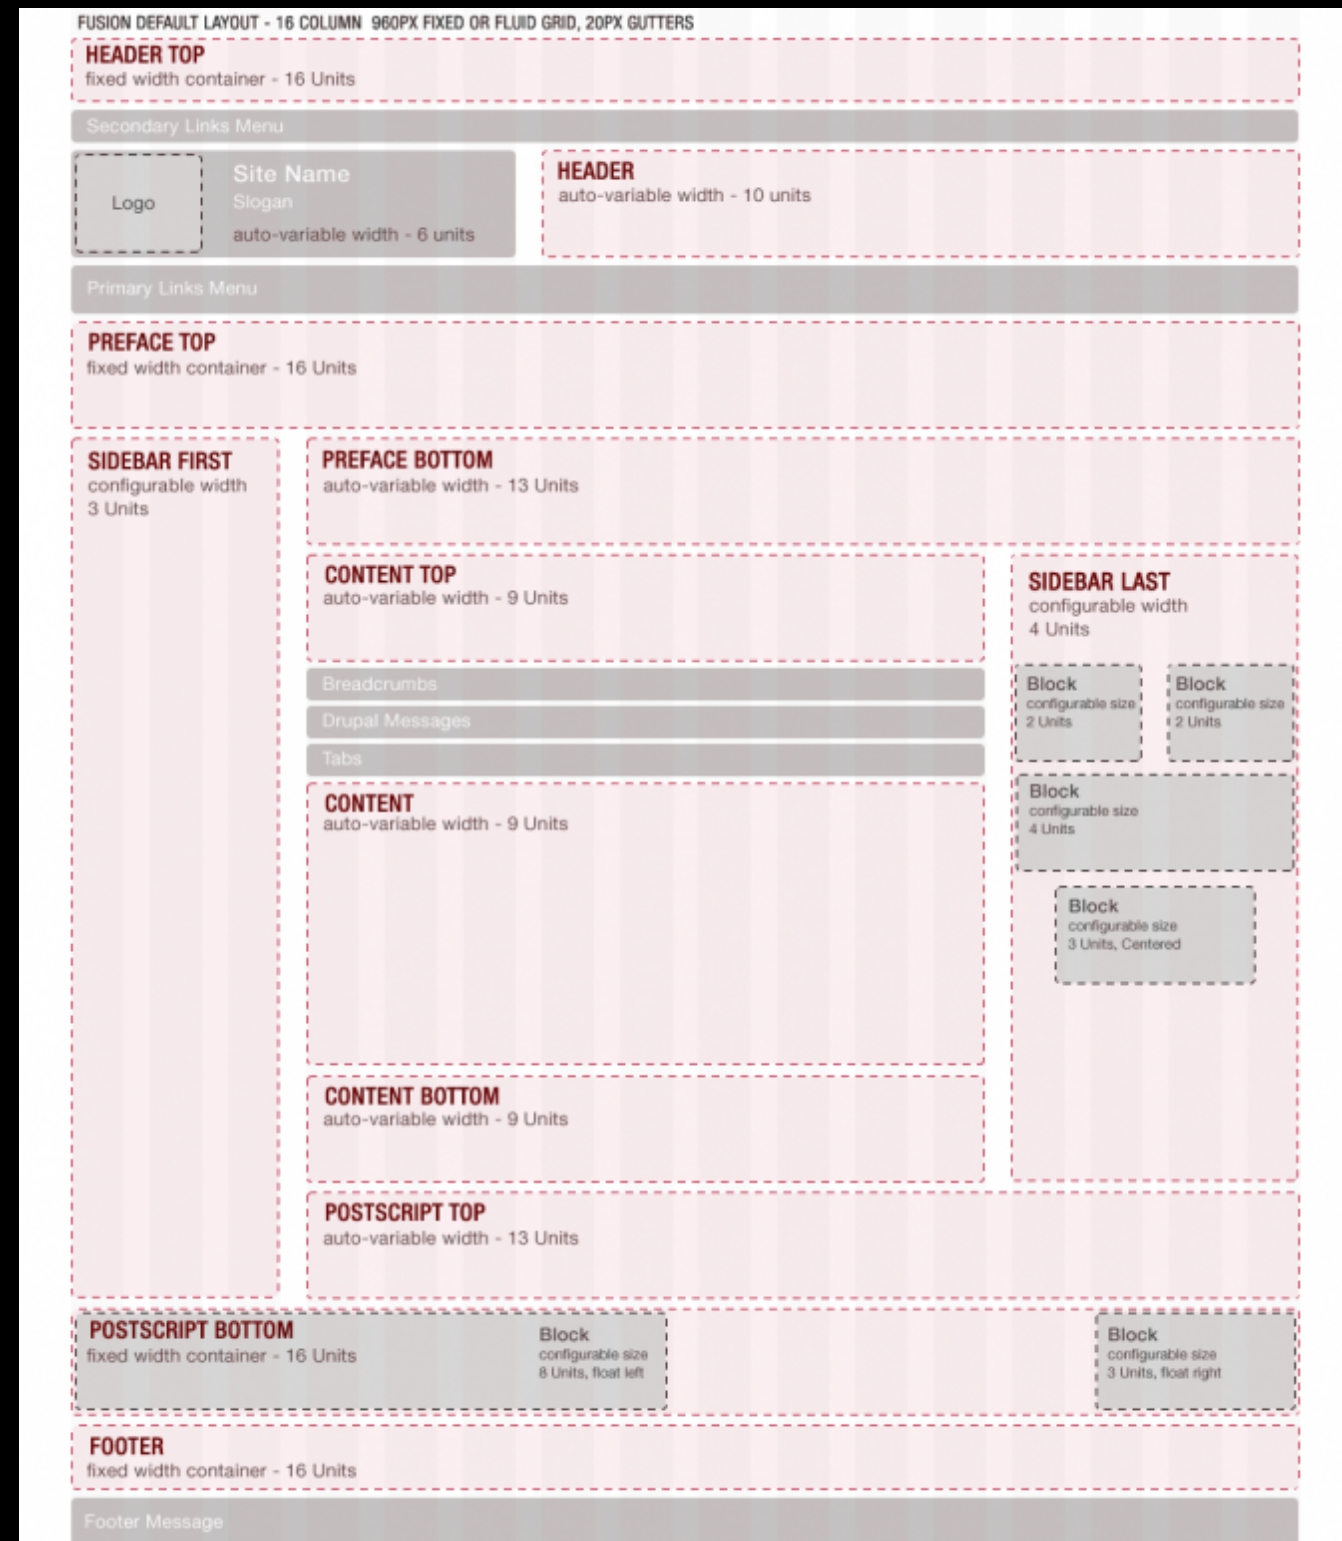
FUSION DEFAULT LAYOUT - 16 COLUMN 960PX FIXED OR FLUID GRID, 20PX GUTTERS

HEADER TOP
fixed width container - 16 Units

Secondary Links Menu

Logo

Site Name
Slogan
auto-variable width - 6 units

HEADER
auto-variable width - 10 units

Primary Links Menu

PREFACE TOP
fixed width container - 16 Units

SIDEBAR FIRST
configurable width
3 Units

PREFACE BOTTOM
auto-variable width - 13 Units

CONTENT TOP
auto-variable width - 9 Units

SIDEBAR LAST
configurable width
4 Units

Block
configurable size
2 Units

Block
configurable size
2 Units

Breadcrumbs

Drupal Messages

Tabs

Block
configurable size
4 Units

CONTENT
auto-variable width - 9 Units

Block
configurable size
3 Units, Centered

CONTENT BOTTOM
auto-variable width - 9 Units

POSTSCRIPT TOP
auto-variable width - 13 Units

POSTSCRIPT BOTTOM
fixed width container - 16 Units

Block
configurable size
8 Units, float left

Block
configurable size
3 Units, float right

FOOTER
fixed width container - 16 Units

Footer Message